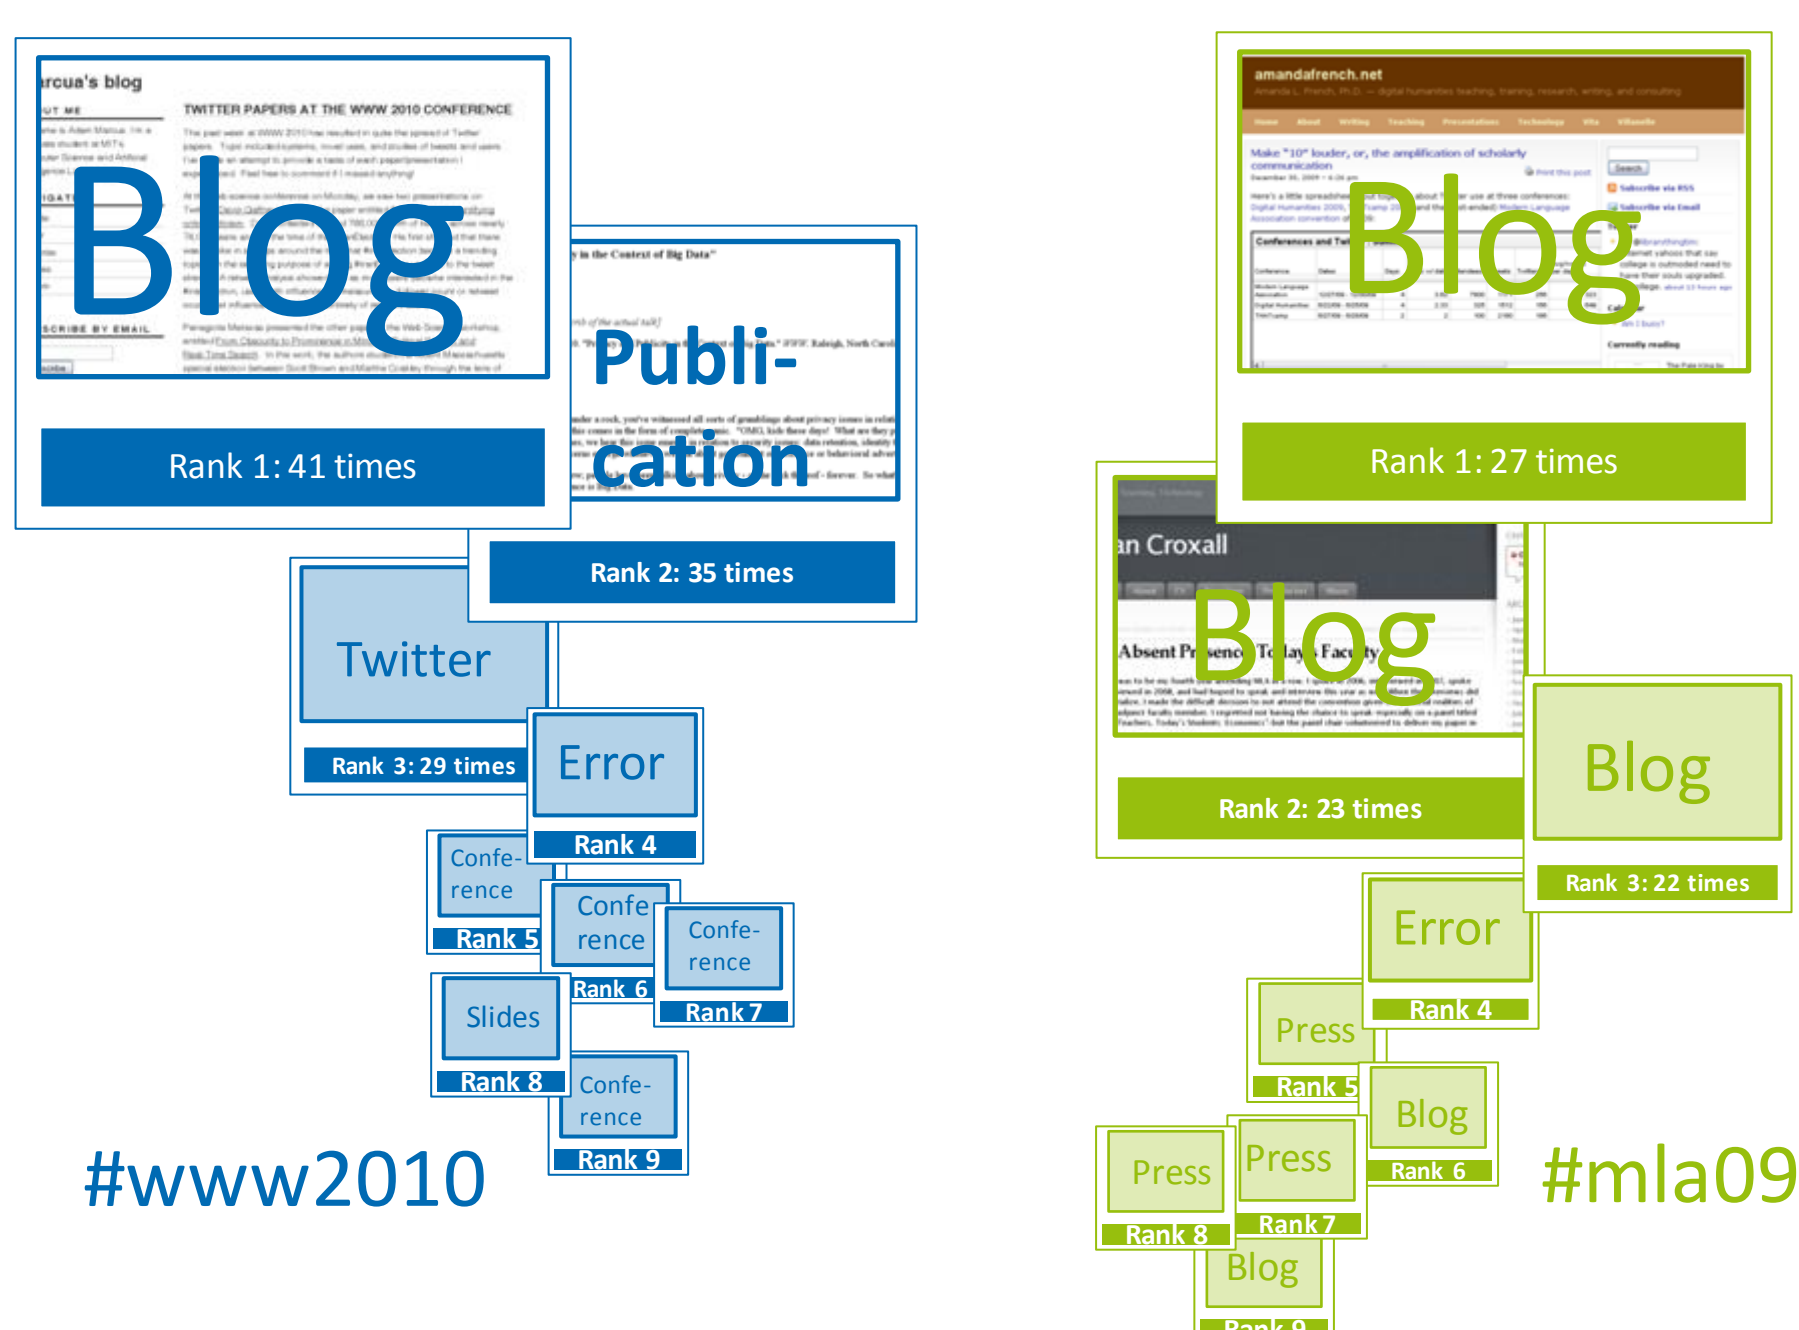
rcua's blog

TWITTER PAPERS AT THE WWW 2010 CONFERENCE

Blog

Rank 1: 41 times

Publication

Rank 2: 35 times

Twitter

Rank 3: 29 times

Error

Rank 4

Conference

Rank 5

Conference

Rank 6

Conference

Rank 7

Slides

Rank 8

Conference

Rank 9

#www2010

amandafrench.net

Make "10" louder, or, the amplification of scholarly communication

Blog

Rank 1: 27 times

an Croxall

Absent Presence: Today's Faculty

Blog

Rank 2: 23 times

Blog

Rank 3: 22 times

Error

Rank 4

Press

Rank 5

Blog

Rank 6

Press

Rank 7

Press

Rank 8

Blog

Rank 9

#mla09